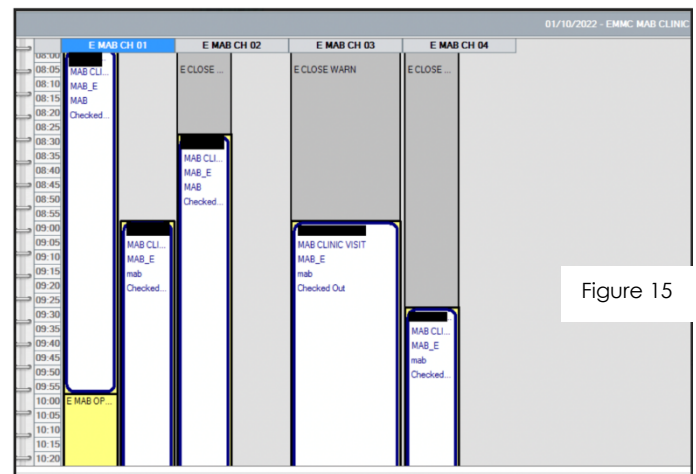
01/10/2022 - EMMC MAB CLINIC

E MAB CH 01
E MAB CH 02
E MAB CH 03
E MAB CH 04

08:00
08:05
08:10
08:15
08:20
08:25
08:30
08:35
08:40
08:45
08:50
08:55
09:00
09:05
09:10
09:15
09:20
09:25
09:30
09:35
09:40
09:45
09:50
09:55
10:00
10:05
10:10
10:15
10:20

MAB CLI...
MAB_E
MAB
Checked...

E MAB OP...

MAB CLI...
MAB_E
mab
Checked...

E CLOSE ...

MAB CLI...
MAB_E
MAB
Checked...

E CLOSE WARN

MAB CLINIC VISIT
MAB_E
mab
Checked Out

E CLOSE ...

MAB CLI...
MAB_E
mab
Checked...

Figure 15